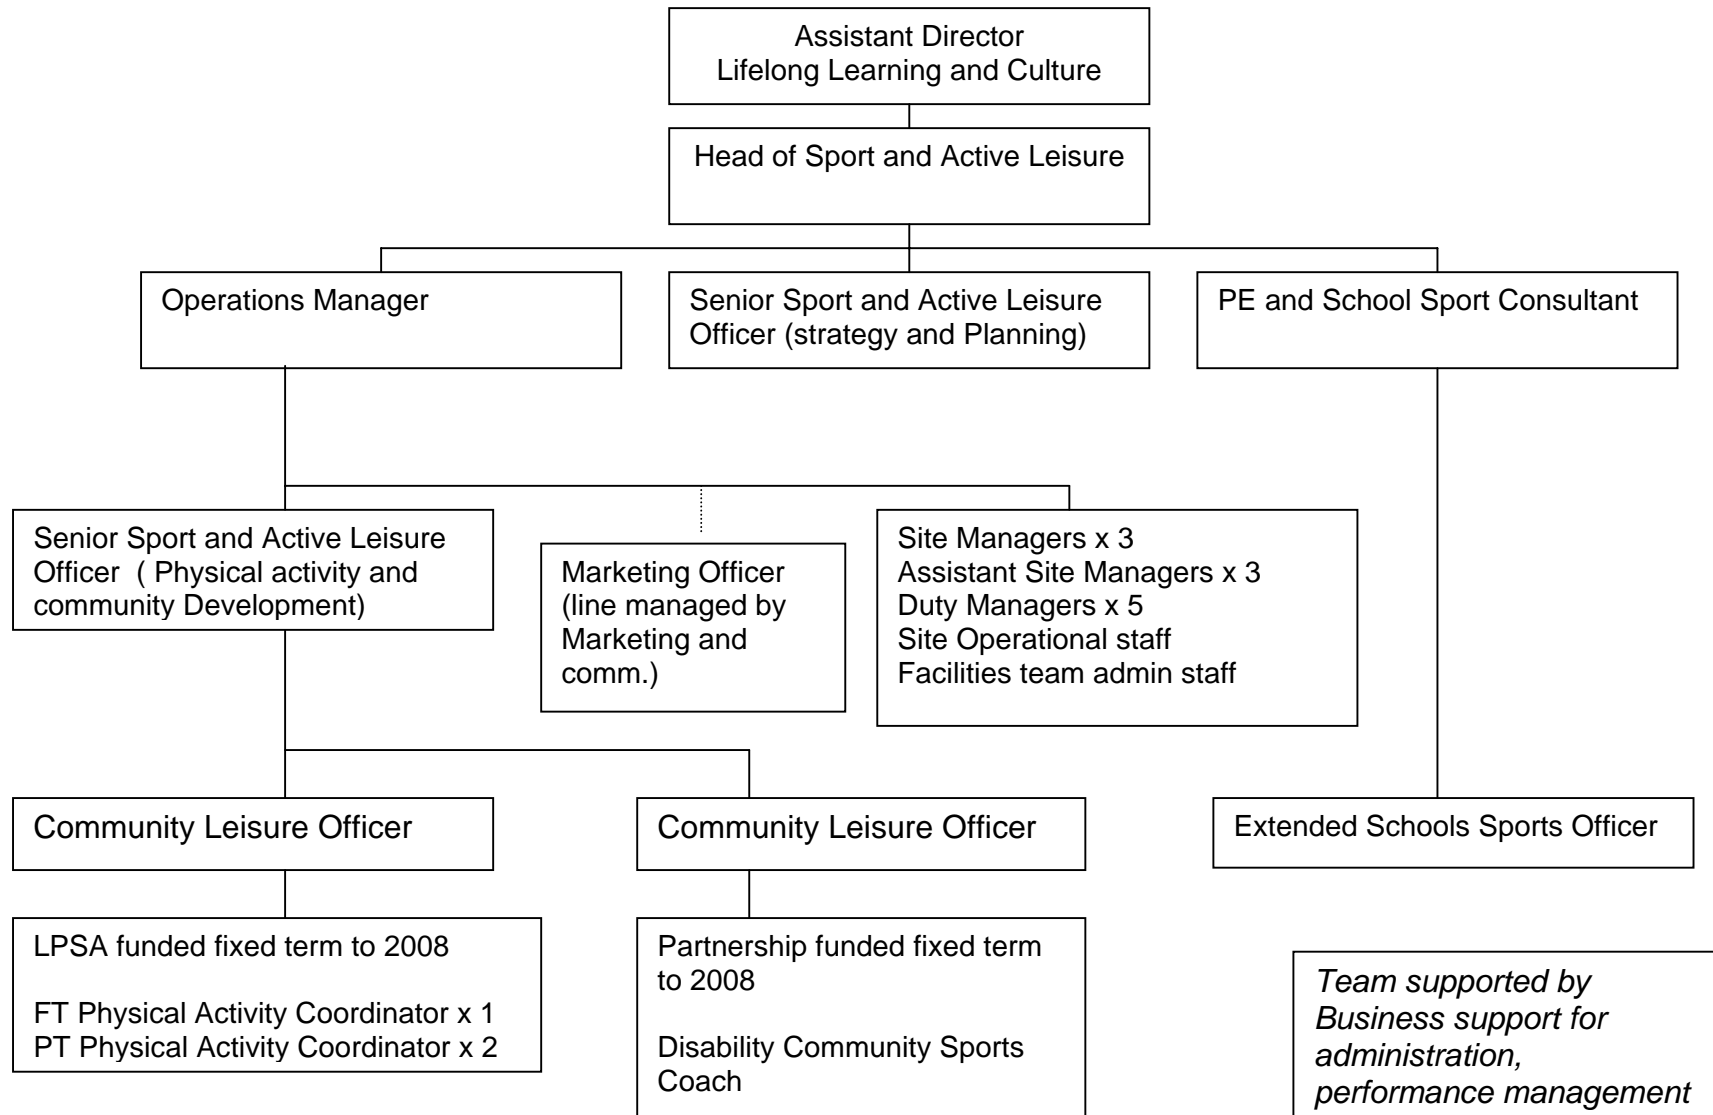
Assistant Director
Lifelong Learning and Culture

Head of Sport and Active Leisure

Operations Manager

Senior Sport and Active Leisure Officer (strategy and Planning)

PE and School Sport Consultant

Senior Sport and Active Leisure Officer ( Physical activity and community Development)

Marketing Officer (line managed by Marketing and comm.)

Site Managers x 3
Assistant Site Managers x 3
Duty Managers x 5
Site Operational staff
Facilities team admin staff

Community Leisure Officer

Community Leisure Officer

Extended Schools Sports Officer

LPSA funded fixed term to 2008

FT Physical Activity Coordinator x 1
PT Physical Activity Coordinator x 2

Partnership funded fixed term to 2008

Disability Community Sports Coach

*Team supported by Business support for administration, performance management*